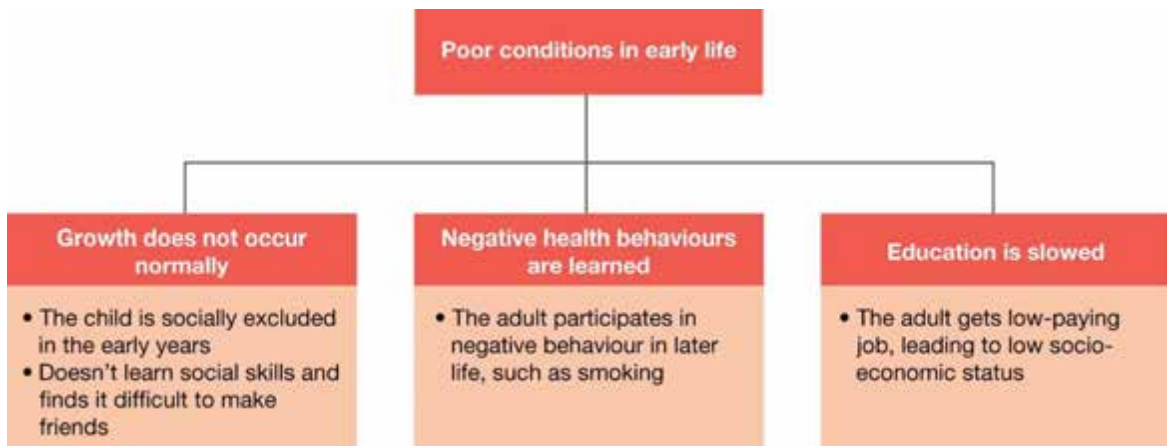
Poor conditions in early life

Growth does not occur normally

• The child is socially excluded in the early years
• Doesn't learn social skills and finds it difficult to make friends

Negative health behaviours are learned

• The adult participates in negative behaviour in later life, such as smoking

Education is slowed

• The adult gets low-paying job, leading to low socio-economic status